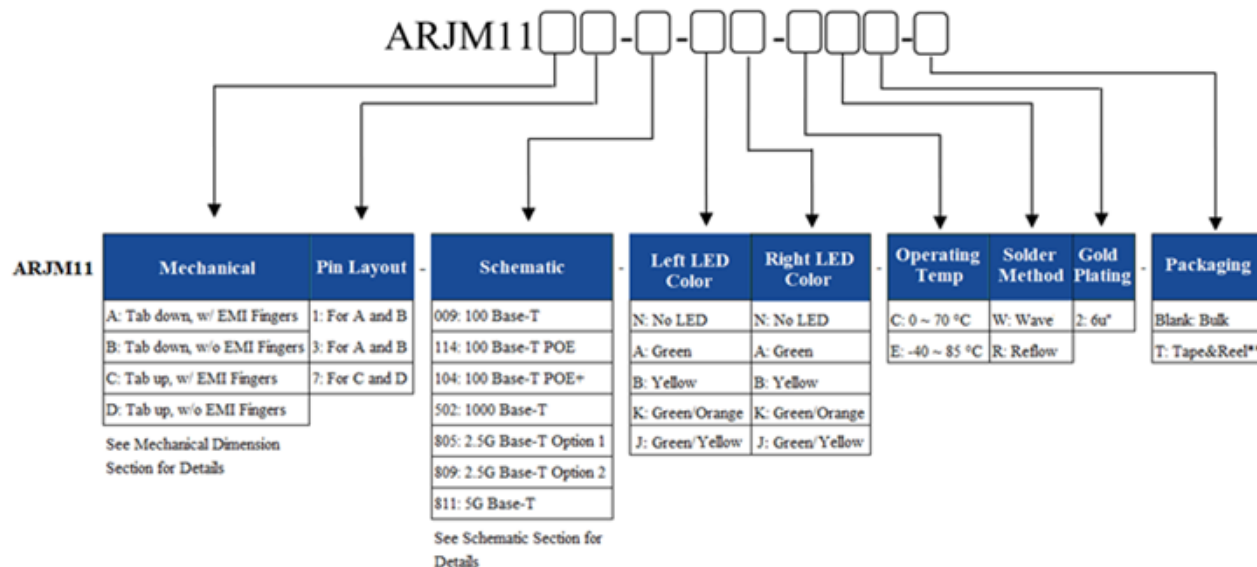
ARJM11□□-□-□□-□□□-□

ARJM11

| Mechanical | Pin Layout |
|---|---|
| A: Tab down, w/ EMI Fingers | 1: For A and B |
| B: Tab down, w/o EMI Fingers | 3: For A and B |
| C: Tab up, w/ EMI Fingers | 7: For C and D |
| D: Tab up, w/o EMI Fingers | |

See Mechanical Dimension Section for Details

-

| Schematic |
|---|
| 009: 100 Base-T |
| 114: 100 Base-T POE |
| 104: 100 Base-T POE+ |
| 502: 1000 Base-T |
| 805: 2.5G Base-T Option 1 |
| 809: 2.5G Base-T Option 2 |
| 811: 5G Base-T |

See Schematic Section for Details

-

| Left LED Color | Right LED Color |
|---|---|
| N: No LED | N: No LED |
| A: Green | A: Green |
| B: Yellow | B: Yellow |
| K: Green/Orange | K: Green/Orange |
| J: Green/Yellow | J: Green/Yellow |

-

| Operating Temp | Solder Method | Gold Plating |
|---|---|---|
| C: 0 ~ 70 °C | W: Wave | 2: 6u" |
| E: -40 ~ 85 °C | R: Reflow | |

-

| Packaging |
|---|
| Blank: Bulk |
| T: Tape&Reel*¹ |